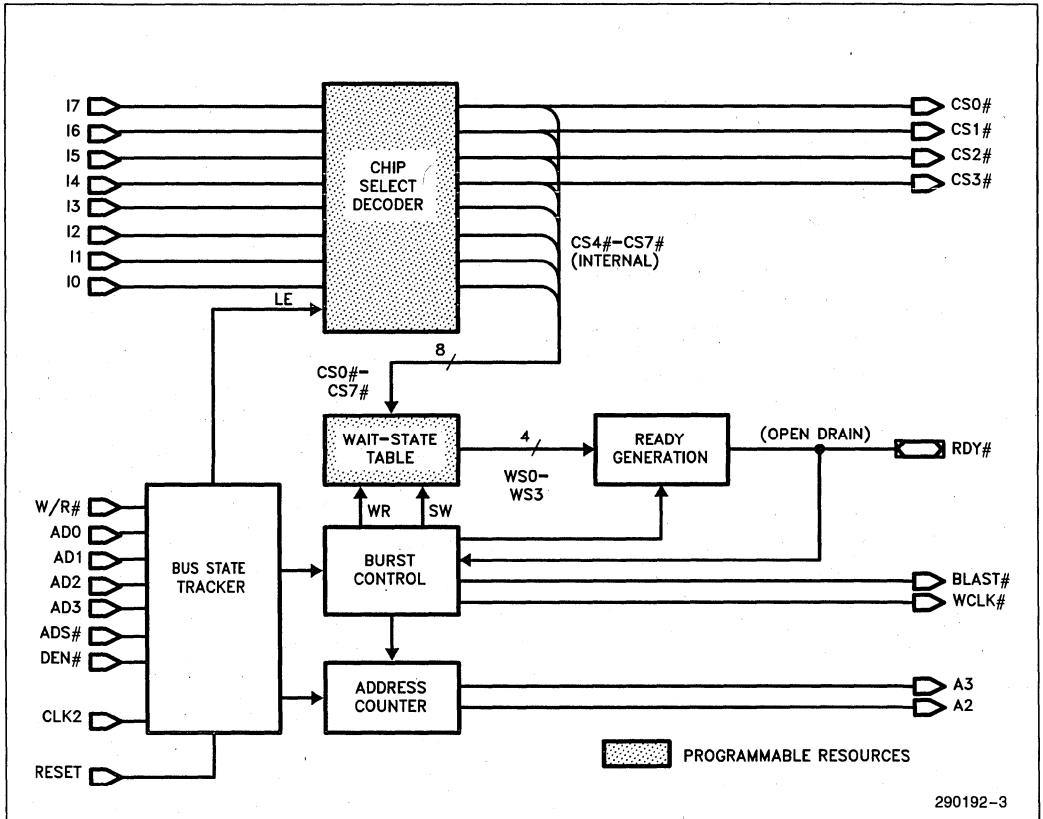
I7
I6
I5
I4
I3
I2
I1
I0

CHIP SELECT DECODER

CS0#
CS1#
CS2#
CS3#

CS4#–CS7# (INTERNAL)

LE

8

CS0#–CS7#

WAIT-STATE TABLE

4

WS0–WS3

READY GENERATION

(OPEN DRAIN)

RDY#

W/R#
AD0
AD1
AD2
AD3
ADS#
DEN#

BUS STATE TRACKER

WR
SW

BURST CONTROL

BLAST#
WCLK#

CLK2

ADDRESS COUNTER

A3
A2

RESET

PROGRAMMABLE RESOURCES

290192–3